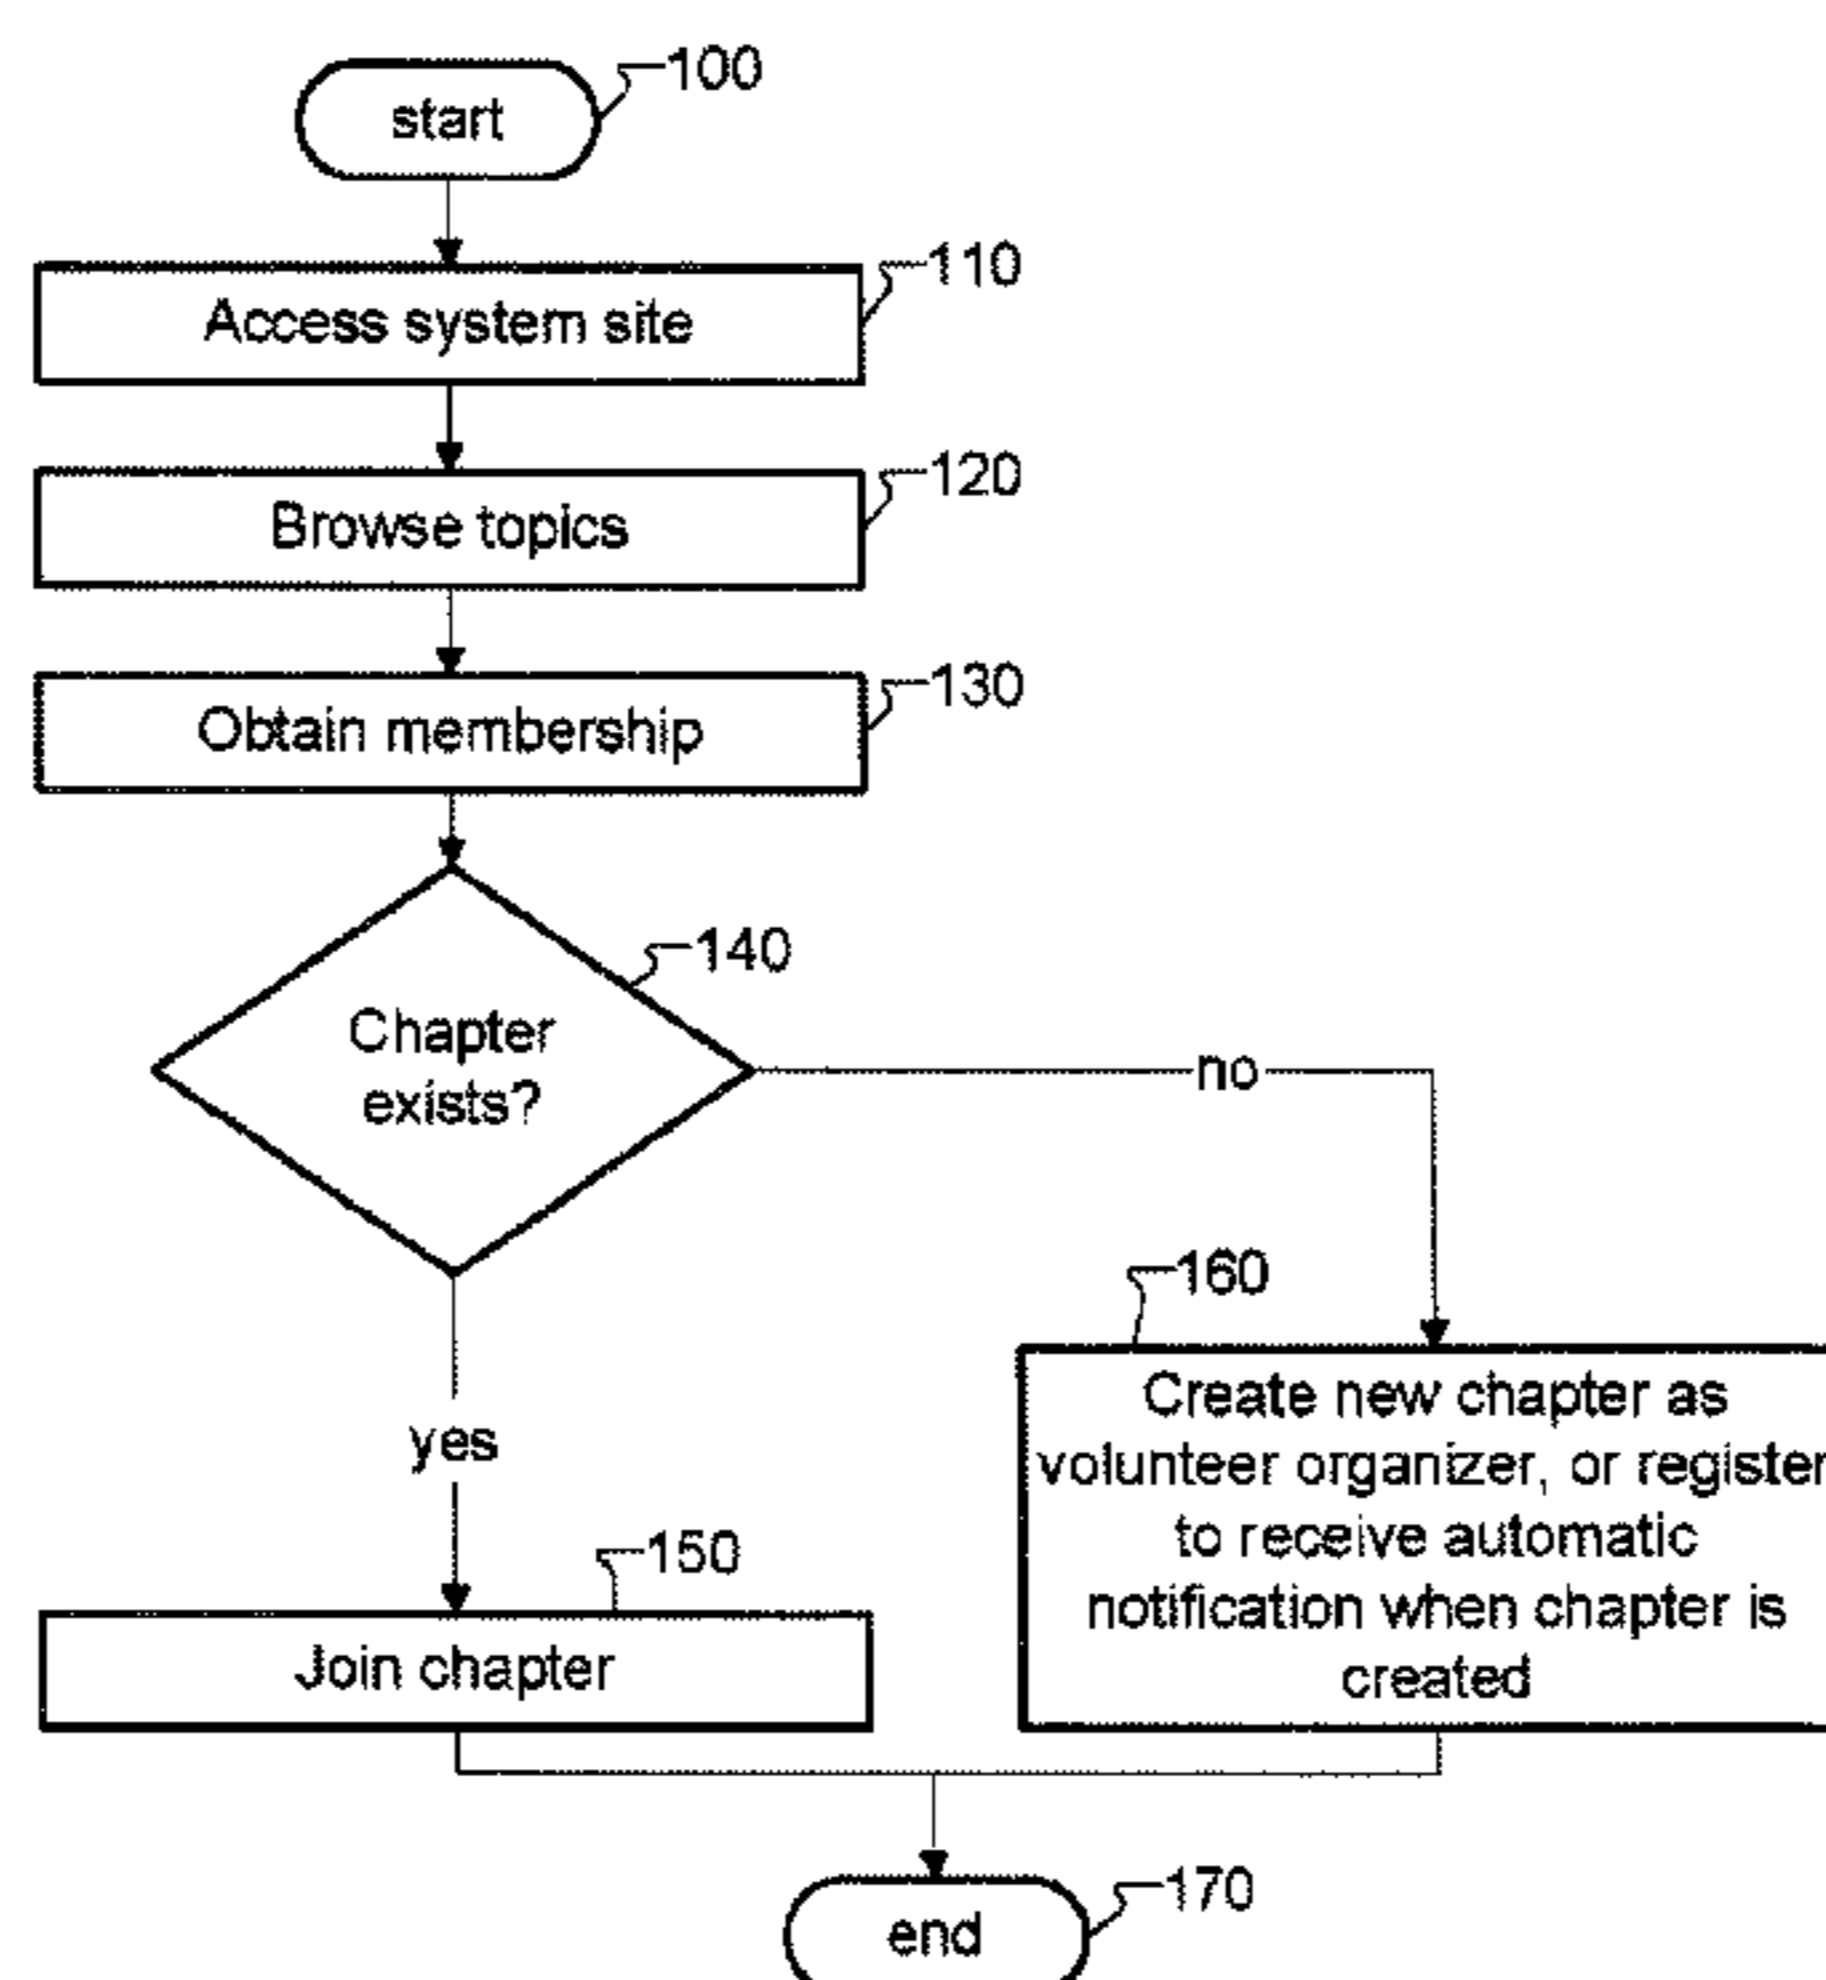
start
100

Access system site
110

Browse topics
120

Obtain membership
130

Chapter exists?
140

no

160

Create new chapter as volunteer organizer, or register to receive automatic notification when chapter is created

yes

150

Join chapter

end
170